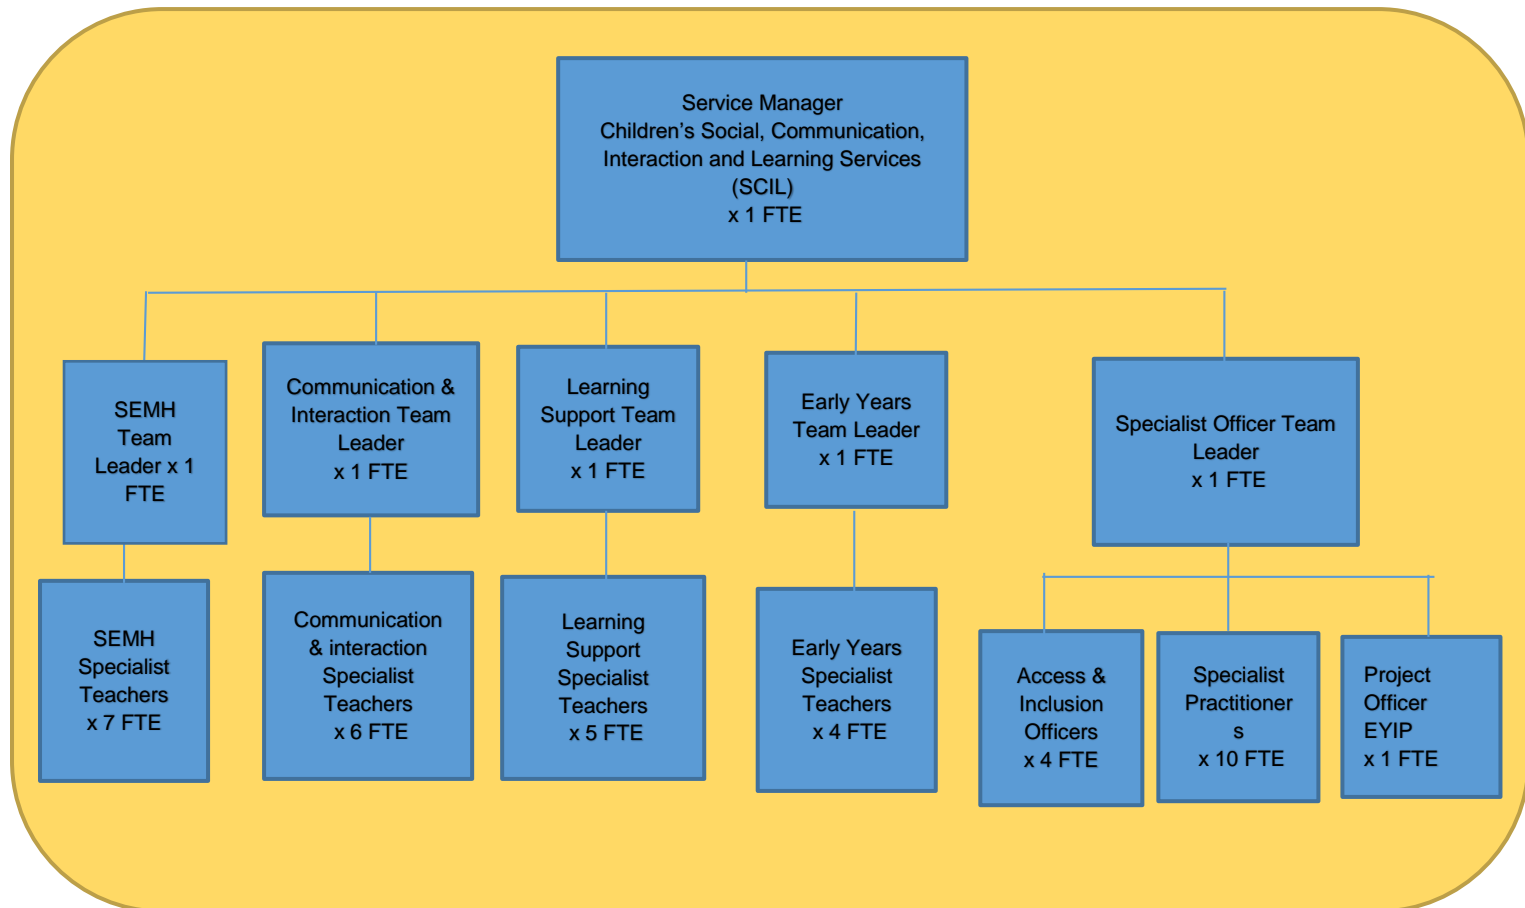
Service Manager
Children's Social, Communication, Interaction and Learning Services (SCIL)
x 1 FTE

SEMH Team Leader x 1 FTE

Communication & Interaction Team Leader
x 1 FTE

Learning Support Team Leader
x 1 FTE

Early Years Team Leader
x 1 FTE

Specialist Officer Team Leader
x 1 FTE

SEMH Specialist Teachers
x 7 FTE

Communication & interaction Specialist Teachers
x 6 FTE

Learning Support Specialist Teachers
x 5 FTE

Early Years Specialist Teachers
x 4 FTE

Access & Inclusion Officers
x 4 FTE

Specialist Practitioner s
x 10 FTE

Project Officer EYIP
x 1 FTE